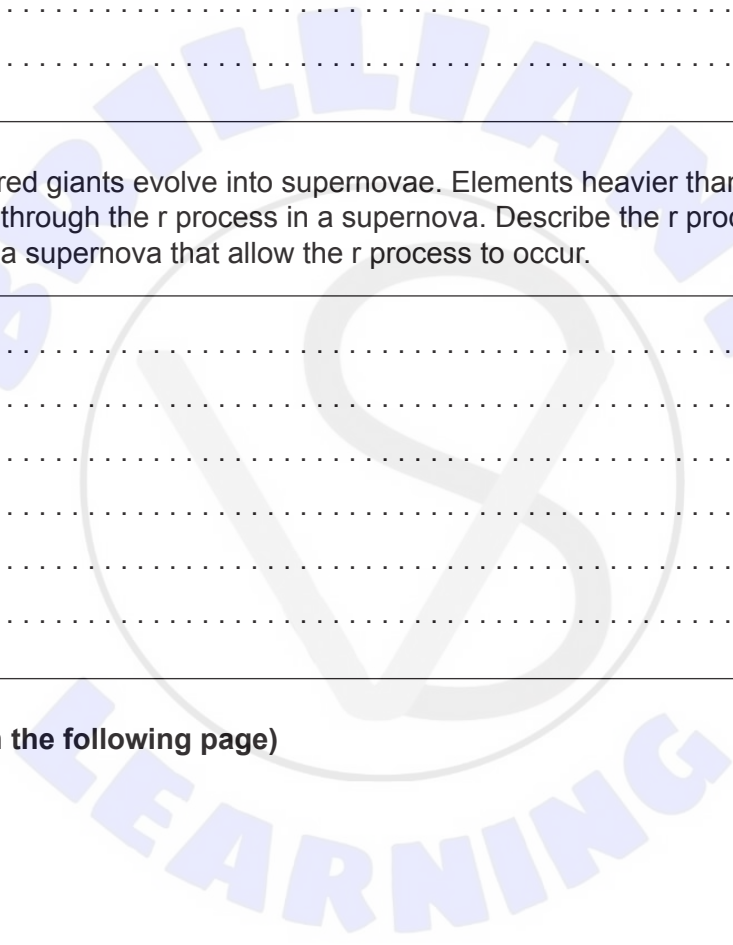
red giants evolve into supernovae. Elements heavier thar through the r process in a supernova. Describe the r proc a supernova that allow the r process to occur.

the following page)

BRILLIANT LEARNING